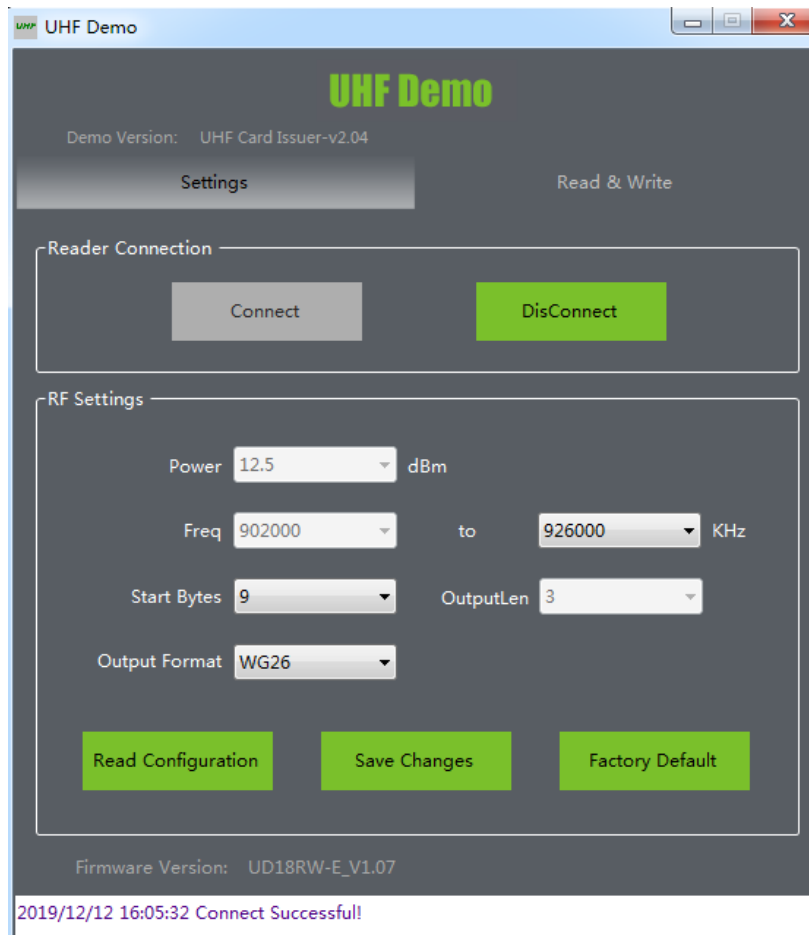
UHF UHF Demo

UHF Demo

Demo Version: UHF Card Issuer-v2.04

Settings

Read & Write

Reader Connection

Connect

DisConnect

RF Settings

Power 12.5 dBm

Freq 902000 to 926000 KHz

Start Bytes 9

OutputLen 3

Output Format WG26

Read Configuration

Save Changes

Factory Default

Firmware Version: UD18RW-E_V1.07

2019/12/12 16:05:32 Connect Successful!